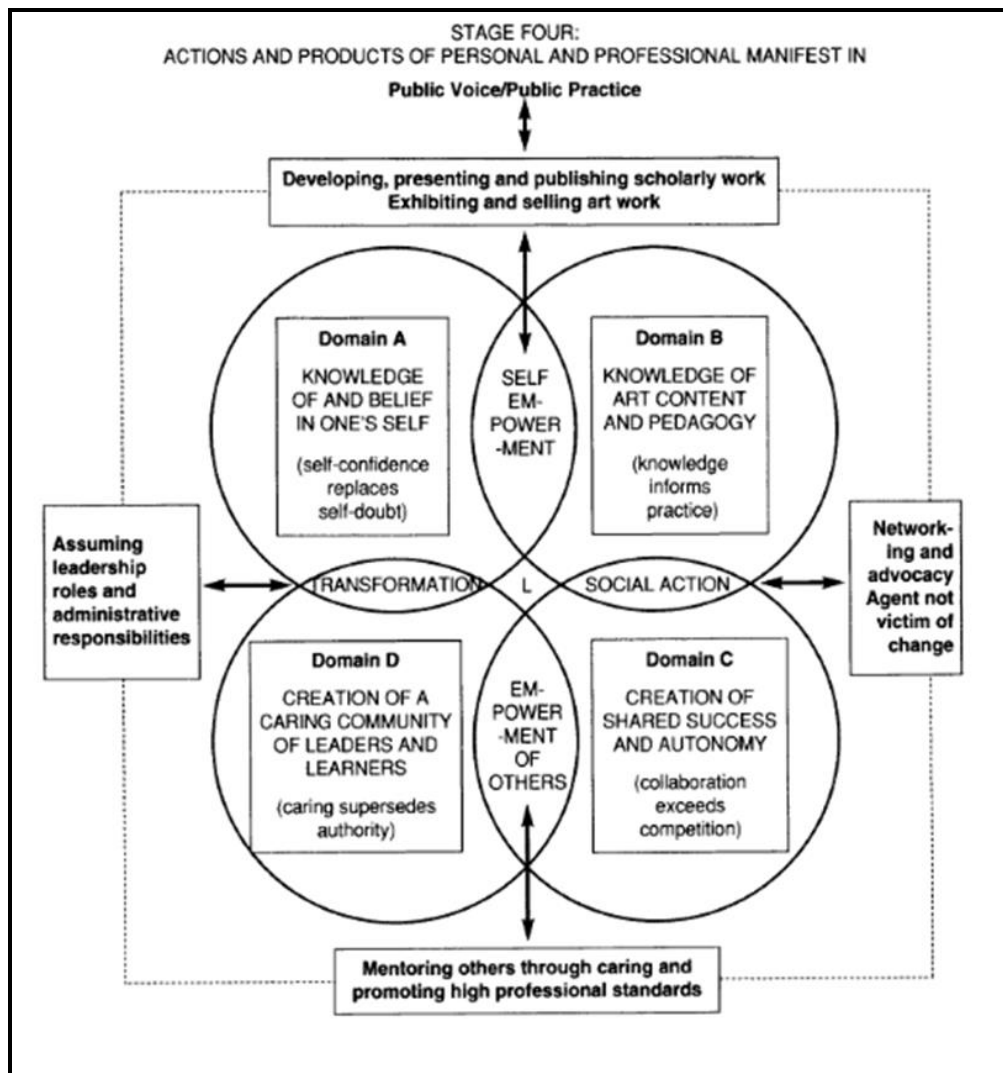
STAGE FOUR:
ACTIONS AND PRODUCTS OF PERSONAL AND PROFESSIONAL MANIFEST IN

Public Voice/Public Practice

Developing, presenting and publishing scholarly work
Exhibiting and selling art work

Domain A
KNOWLEDGE OF AND BELIEF IN ONE'S SELF
(self-confidence replaces self-doubt)

SELF EM-POWER-MENT

Domain B
KNOWLEDGE OF ART CONTENT AND PEDAGOGY
(knowledge informs practice)

Assuming leadership roles and administrative responsibilities

TRANSFORMATION

L

SOCIAL ACTION

Networking and advocacy Agent not victim of change

Domain D
CREATION OF A CARING COMMUNITY OF LEADERS AND LEARNERS
(caring supersedes authority)

EM-POWER-MENT OF OTHERS

Domain C
CREATION OF SHARED SUCCESS AND AUTONOMY
(collaboration exceeds competition)

Mentoring others through caring and promoting high professional standards